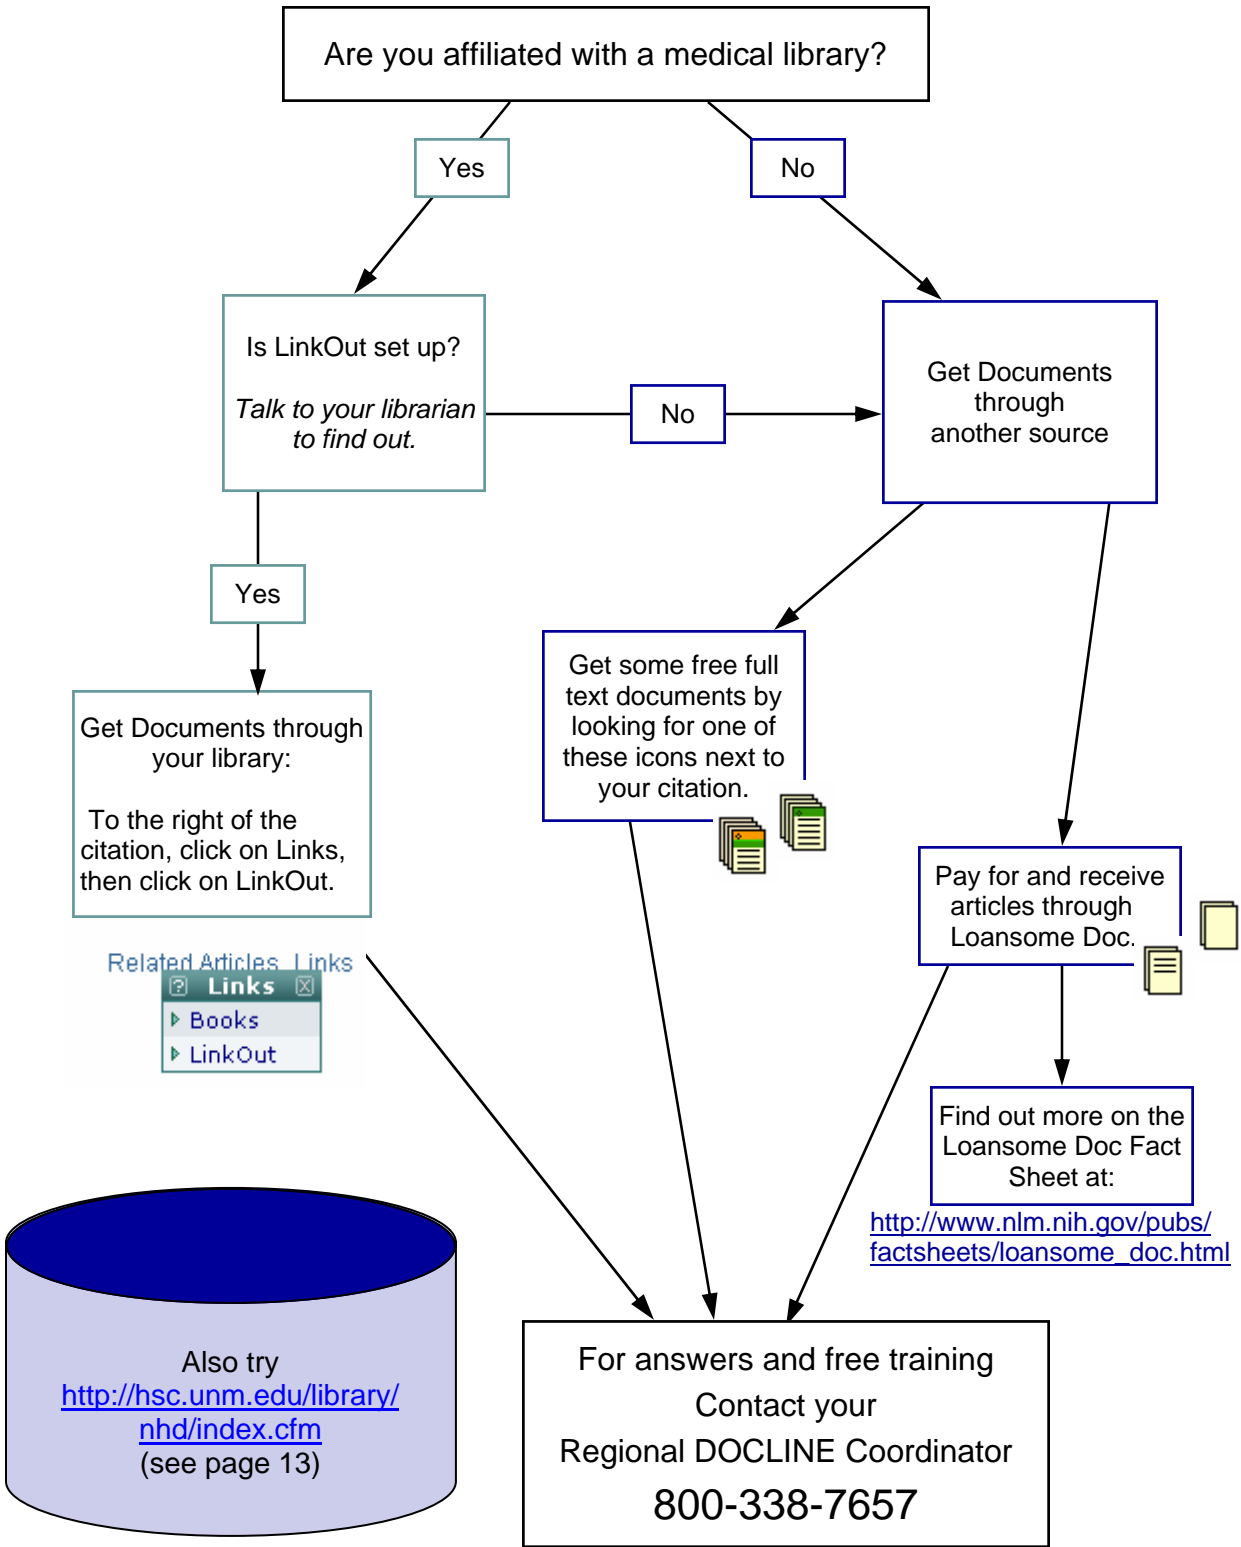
Are you affiliated with a medical library?

Yes

No

Is LinkOut set up?

*Talk to your librarian to find out.*

No

Get Documents through another source

Yes

Get Documents through your library:

To the right of the citation, click on Links, then click on LinkOut.

Related Articles, Links

Links

Books

LinkOut

Get some free full text documents by looking for one of these icons next to your citation.

Pay for and receive articles through Loansome Doc.

Find out more on the Loansome Doc Fact Sheet at:

http://www.nlm.nih.gov/pubs/factsheets/loansome_doc.html

Also try
http://hsc.unm.edu/library/nhd/index.cfm
(see page 13)

For answers and free training
Contact your
Regional DOCLINE Coordinator
800-338-7657